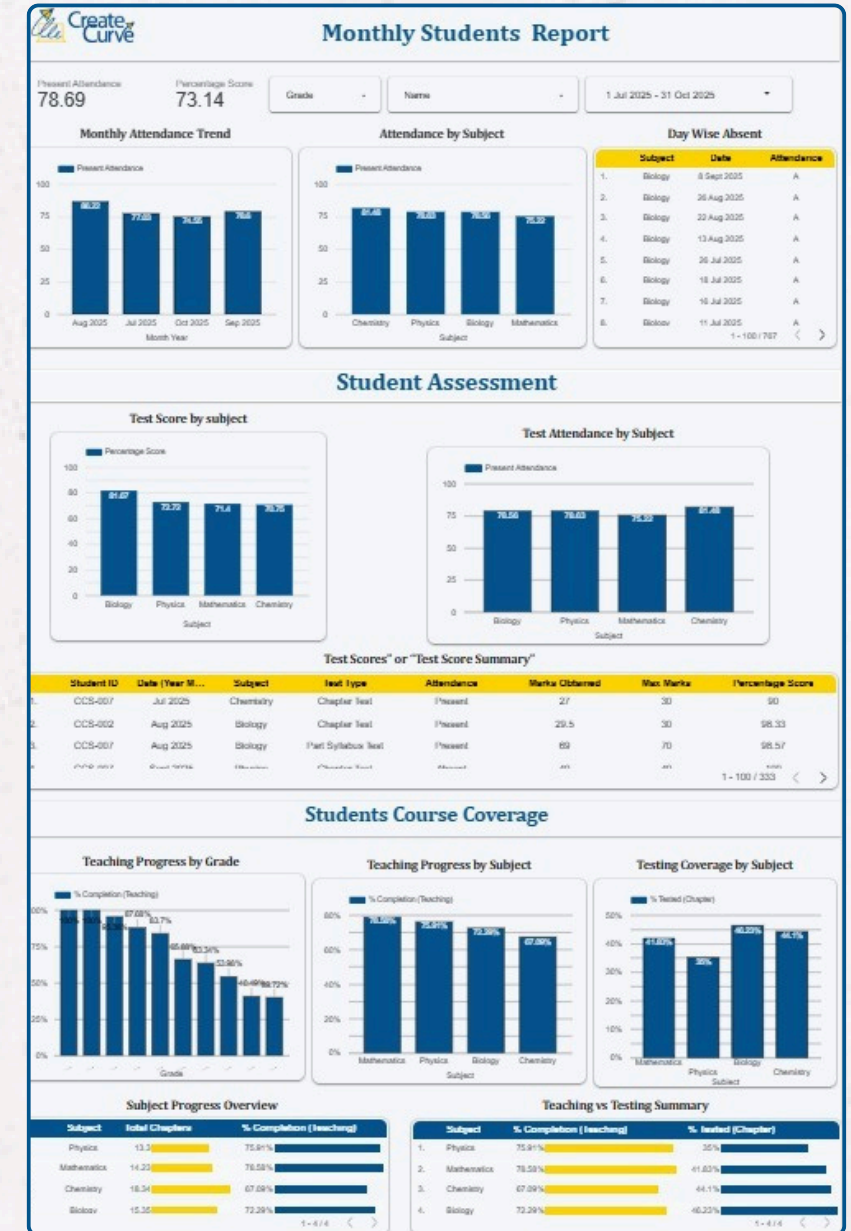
Create Curve

Monthly Students Report

Present Attendance
78.69

Percentage Score
73.14

Grade
Name
1 Jul 2025 - 31 Oct 2025

Monthly Attendance Trend

Present Attendance

100
75
50
25
0

86.22 77.03 74.55 78.6

Aug 2025 Jul 2025 Oct 2025 Sep 2025
Month Year

Attendance by Subject

Present Attendance

100
75
50
25
0

81.46 78.03 78.56 75.22

Chemistry Physics Biology Mathematics
Subject

Day Wise Absent

| | Subject | Date | Attendance |
|---|---|---|---|
| 1. | Biology | 8 Sept 2025 | A |
| 2. | Biology | 26 Aug 2025 | A |
| 3. | Biology | 22 Aug 2025 | A |
| 4. | Biology | 13 Aug 2025 | A |
| 5. | Biology | 26 Jul 2025 | A |
| 6. | Biology | 18 Jul 2025 | A |
| 7. | Biology | 16 Jul 2025 | A |
| 8. | Biology | 11 Jul 2025 | A |

1 - 100 / 707

Student Assessment

Test Score by subject

Percentage Score

100
80
60
40
20
0

81.07 72.73 71.4 70.75

Biology Physics Mathematics Chemistry
Subject

Test Attendance by Subject

Present Attendance

100
75
50
25
0

78.56 78.03 75.22 81.46

Biology Physics Mathematics Chemistry
Subject

Test Scores" or "Test Score Summary"

| | Student ID | Date (Year M... | Subject | Test Type | Attendance | Marks Obtained | Max Marks | Percentage Score |
|---|---|---|---|---|---|---|---|---|
| 1. | CCS-007 | Jul 2025 | Chemistry | Chapter Test | Present | 27 | 30 | 90 |
| 2. | CCS-002 | Aug 2025 | Biology | Chapter Test | Present | 29.5 | 30 | 98.33 |
| 3. | CCS-007 | Aug 2025 | Biology | Part Syllabus Test | Present | 69 | 70 | 98.57 |
| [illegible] | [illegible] | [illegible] | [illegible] | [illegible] | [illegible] | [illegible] | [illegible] | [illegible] |

1 - 100 / 333

Students Course Coverage

Teaching Progress by Grade

% Completion (Teaching)

100%
75%
50%
25%
0%

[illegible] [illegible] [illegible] 87.08% 83.7% 65.69% 63.24% 53.96% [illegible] 39.72%

Grade

Teaching Progress by Subject

% Completion (Teaching)

80%
60%
40%
20%
0%

78.58% 75.91% 72.29% 67.09%

Mathematics Physics Biology Chemistry
Subject

Testing Coverage by Subject

% Tested (Chapter)

50%
40%
30%
20%
10%
0%

41.63% 35% 46.23% 44.1%

Mathematics Physics Biology Chemistry
Subject

Subject Progress Overview

| Subject | Total Chapters | % Completion (Teaching) |
|---|---|---|
| Physics | 13.3 | 75.91% |
| Mathematics | 14.23 | 78.58% |
| Chemistry | 18.34 | 67.09% |
| Biology | 15.35 | 72.29% |

1 - 4 / 4

Teaching vs Testing Summary

| | Subject | % Completion (Teaching) | % Tested (Chapter) |
|---|---|---|---|
| 1. | Physics | 75.91% | 35% |
| 2. | Mathematics | 78.58% | 41.63% |
| 3. | Chemistry | 67.09% | 44.1% |
| 4. | Biology | 72.29% | 46.23% |

1 - 4 / 4